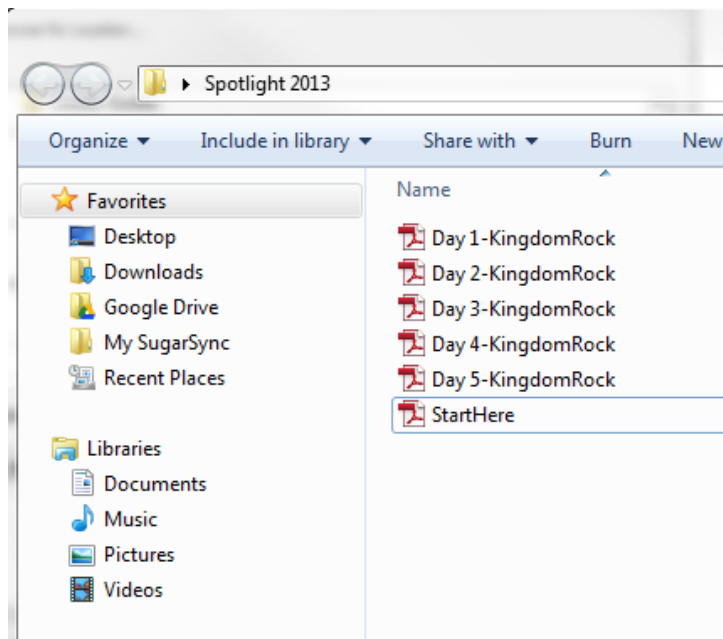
Spotlight 2013

Organize ▾ Include in library ▾ Share with ▾ Burn New

Favorites
Desktop
Downloads
Google Drive
My SugarSync
Recent Places

Libraries
Documents
Music
Pictures
Videos

Name

Day 1-KingdomRock
Day 2-KingdomRock
Day 3-KingdomRock
Day 4-KingdomRock
Day 5-KingdomRock
StartHere